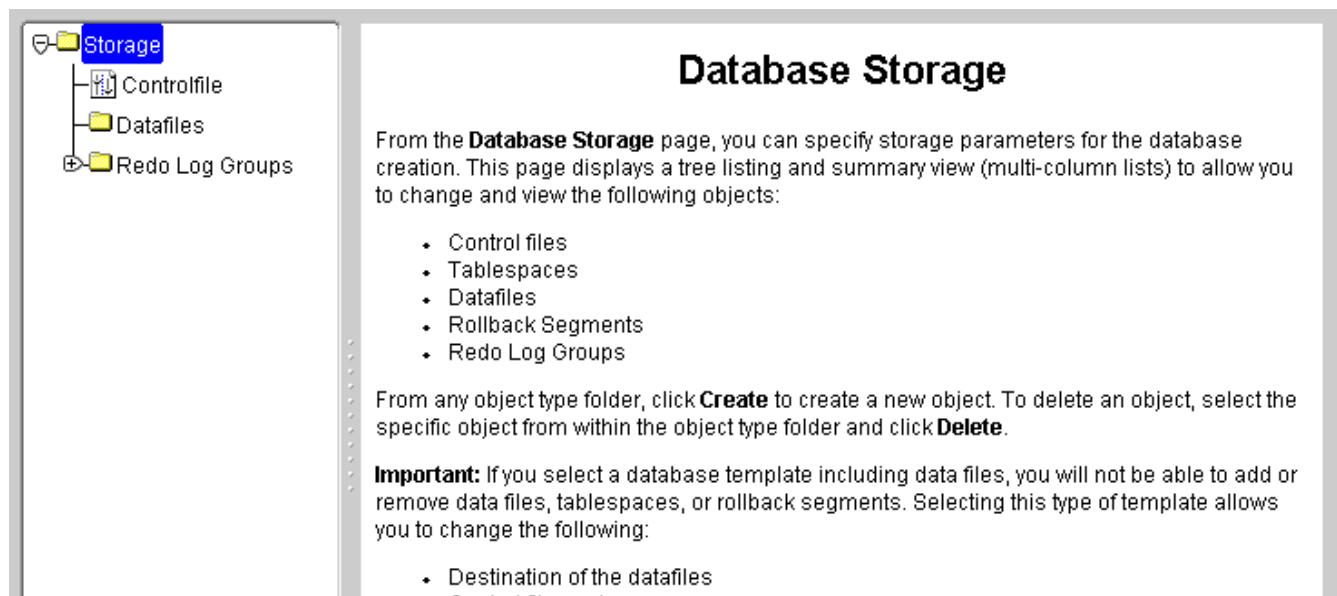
Storage
Controlfile
Datafiles
Redo Log Groups

Database Storage

From the **Database Storage** page, you can specify storage parameters for the database creation. This page displays a tree listing and summary view (multi-column lists) to allow you to change and view the following objects:

- Control files
- Tablespaces
- Datafiles
- Rollback Segments
- Redo Log Groups

From any object type folder, click **Create** to create a new object. To delete an object, select the specific object from within the object type folder and click **Delete**.

**Important:** If you select a database template including data files, you will not be able to add or remove data files, tablespaces, or rollback segments. Selecting this type of template allows you to change the following:

- Destination of the datafiles
- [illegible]